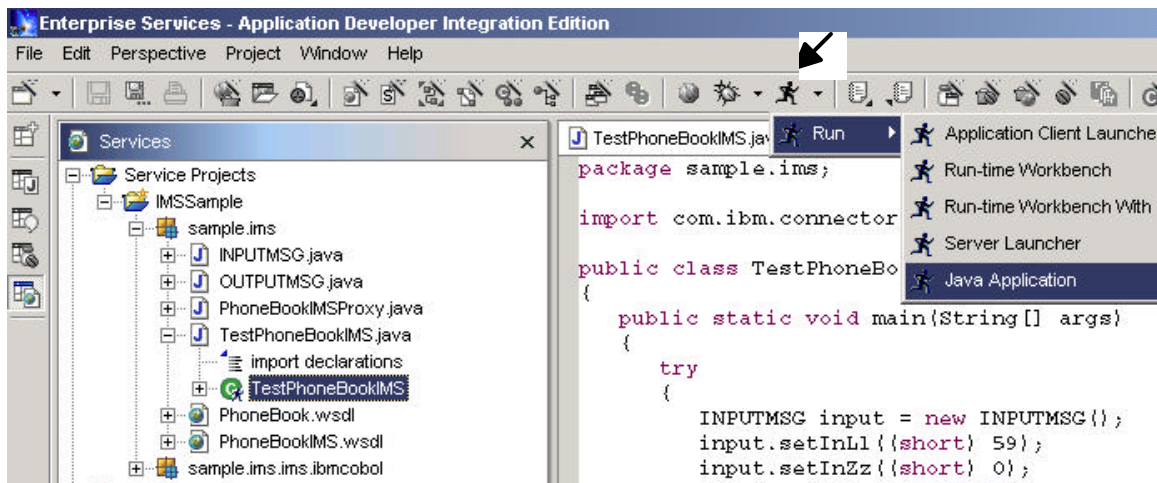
Enterprise Services - Application Developer Integration Edition

File Edit Perspective Project Window Help

Services

Service Projects
IMSSample
sample.ims
INPUTMSG.java
OUTPUTMSG.java
PhoneBookIMSProxy.java
TestPhoneBookIMS.java
import declarations
TestPhoneBookIMS
PhoneBook.wsdl
PhoneBookIMS.wsdl
sample.ims.ims.ibmcobol

TestPhoneBookIMS.jav

Run

Application Client Launche
Run-time Workbench
Run-time Workbench With
Server Launcher
Java Application

package sample.ims;

import com.ibm.connector

public class TestPhoneBo
{
public static void main(String[] args)
{
try
{
INPUTMSG input = new INPUTMSG();
input.setInLl((short) 59);
input.setInZz((short) 0);